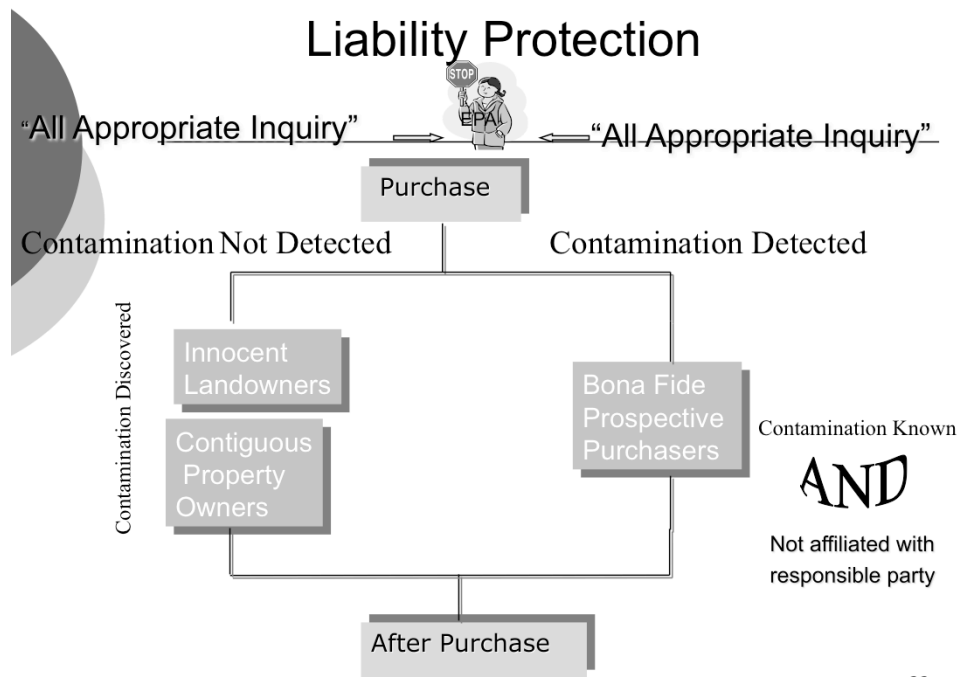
Liability Protection

STOP

EPA

"All Appropriate Inquiry"

"All Appropriate Inquiry"

Purchase

Contamination Not Detected

Contamination Detected

Contamination Discovered

Innocent Landowners

Contiguous Property Owners

Bona Fide Prospective Purchasers

Contamination Known

AND

Not affiliated with responsible party

After Purchase